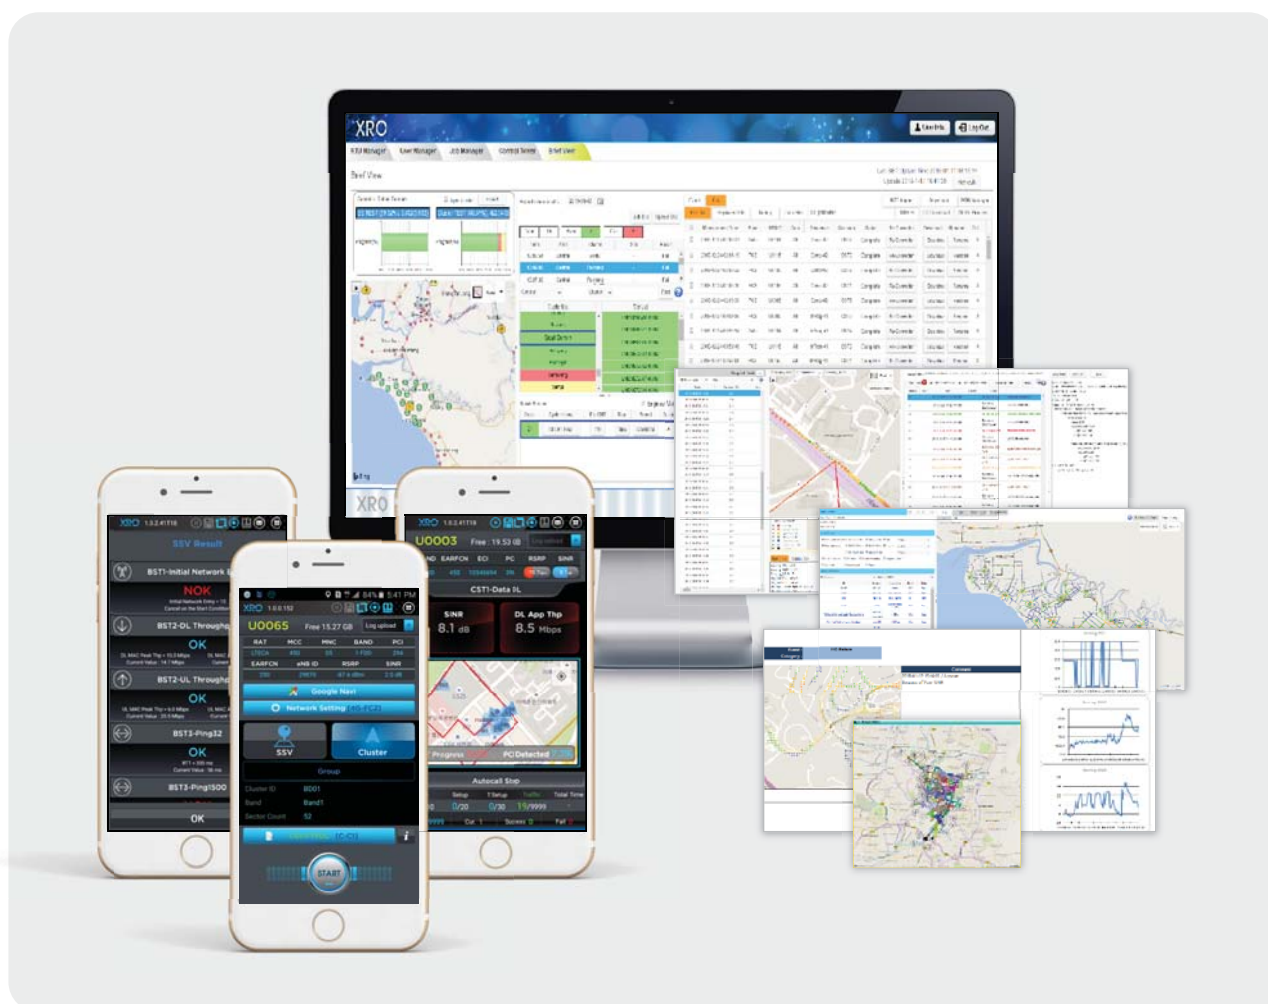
XRO

User Info | Log Out

Brief View

XRO

XRO 1.0.2.41116

SSV Result

BST1-Initial Network

NOK

BST2-DL Throughput

OK

BST2-UL Throughput

OK

BST3-Ping32

OK

BST3-Ping1500

OK

XRO 1.0.0.152

64% 5:41 PM

U0065 Free 15.27 GB Log upload

RAT MCC MNC BAND PCI

EARFCN eNB ID RSRP SINR

Google Navi

Network Setting

SSV

Cluster

Group

Cluster ID

Band

Sector Count

START

XRO 1.0.2.41116

U0003 Free 19.53 GB

BAND EARFCN ECI PC RSRP SINR

CST1-Data DL

SINR 8.1 dB

DL App Thp 8.5 Mbps

Progress

PCI Detected

Autocall Stop

Setup T.Setup Traffic Total Time

0/20 0/30 15/9999

Call Success Fail